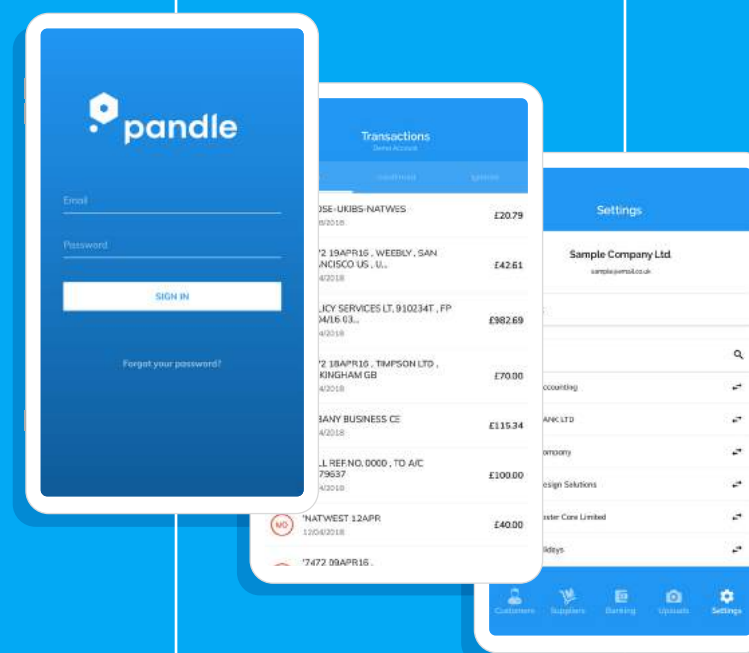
pandle

Email

Password

SIGN IN

Forgot your password?

Transactions

Demo Account

Confirmed

Ignored

OSE-UKIBS-NATWES

/2018

£20.79

'72 19APR16 , WEEBLY , SAN ANCISCO US , U..

/2018

£42.61

LICY SERVICES LT, 910234T , FP 04/16 03...

/2018

£982.69

'72 18APR16 , TIMPSON LTD , KINGHAM GB

/2018

£70.00

BANY BUSINESS CE

/2018

£115.34

LL REF.NO. 0000 , TO A/C 79637

/2018

£100.00

NO

'NATWEST 12APR

12/04/2018

£40.00

'7472 09APR16 ,

Settings

Sample Company Ltd.

sample@email.co.uk

ccounting

ANK LTD

ompany

esign Solutions

aster Cone Limited

lideys

Customers

Suppliers

Banking

Uploads

Settings